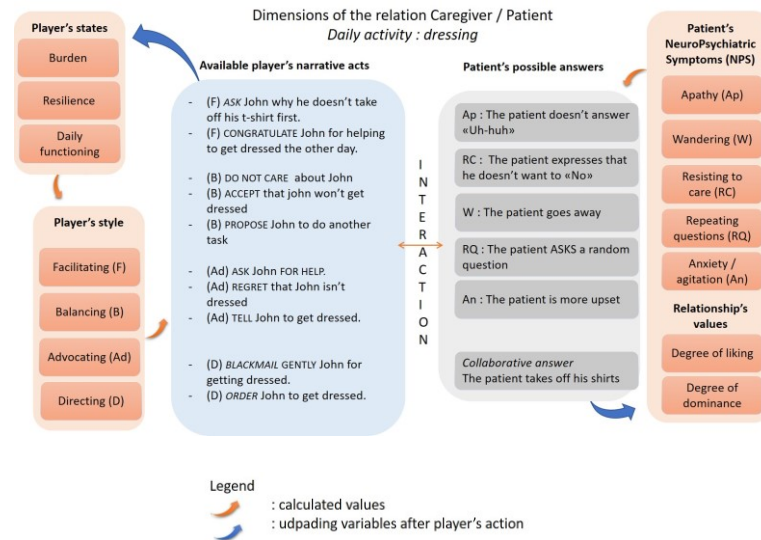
Dimensions of the relation Caregiver / Patient
Daily activity : dressing

Player's states
Burden
Resilience
Daily functioning

Player's style
Facilitating (F)
Balancing (B)
Advocating (Ad)
Directing (D)

Available player's narrative acts
- (F) ASK John why he doesn't take off his t-shirt first.
- (F) CONGRATULATE John for helping to get dressed the other day.
- (B) DO NOT CARE about John
- (B) ACCEPT that john won't get dressed
- (B) PROPOSE John to do another task
- (Ad) ASK John FOR HELP.
- (Ad) REGRET that John isn't dressed
- (Ad) TELL John to get dressed.
- (D) BLACKMAIL GENTLY John for getting dressed.
- (D) ORDER John to get dressed.

INTERACTION

Patient's possible answers
Ap : The patient doesn't answer «Uh-huh»
RC : The patient expresses that he doesn't want to «No»
W : The patient goes away
RQ : The patient ASKS a random question
An : The patient is more upset
Collaborative answer
The patient takes off his shirts

Patient's NeuroPsychiatric Symptoms (NPS)
Apathy (Ap)
Wandering (W)
Resisting to care (RC)
Repeating questions (RQ)
Anxiety / agitation (An)

Relationship's values
Degree of liking
Degree of dominance

Legend
: calculated values
: udpading variables after player's action